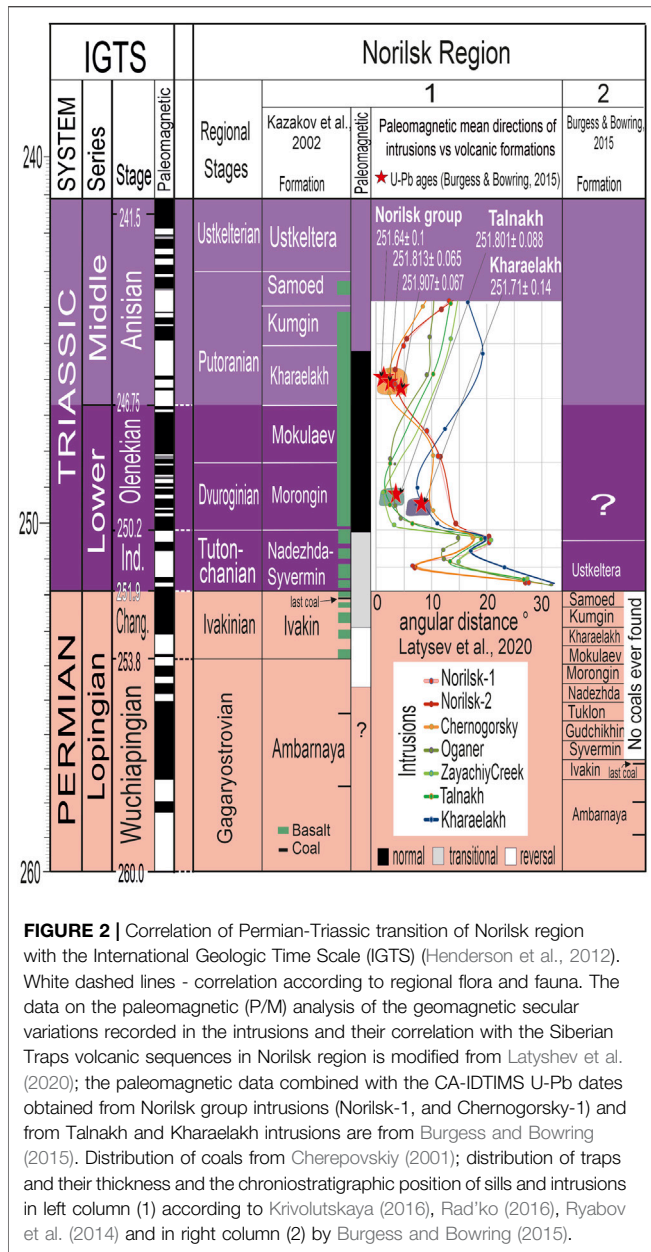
IGTS | Norilsk Region

SYSTEM | Series | Stage | Paleomagnetic | Regional Stages | 1 | 2

Kazakov et al. 2002 Formation | Paleomagnetic | Paleomagnetic mean directions of intrusions vs volcanic formations ★ U-Pb ages (Burgess & Bowring, 2015) | Burgess & Bowring, 2015 Formation

240

TRIASSIC Middle Anisian
241.5
Ustkelterian Ustkeltera
Samoed
Kumgin
Putoranian Kharaelakh
246.75
Lower Olenekian
Mokulaev
Dvuroginian Morongin
250
250.2
Ind.
Tutonchanian Nadezhda-Syvermin
251.9
Chang.
PERMIAN Lopingian Wuchiapingian
253.8
Ivakinian Ivakin last coal
Gagaryostrovian Ambarnaya
260
260.0

Norilsk group 251.64± 0.1 251.813± 0.065 251.907± 0.067
Talnakh 251.801± 0.088
Kharaelakh 251.71± 0.14

0 10 20 30
angular distance °
Latysev et al., 2020

Intrusions
Norilsk-1
Norilsk-2
Chernogorsky
Oganer
ZayachiyCreek
Talnakh
Kharaelakh

?
Basalt
Coal
normal transitional reversal

?
Ustkeltera
Samoed
Kumgin
Kharaelakh
Mokulaev
Morongin
Nadezhda
Tuklon
Gudchikhin
Syvermin
Ivakin last coal
Ambarnaya
No coals ever found

FIGURE 2 | Correlation of Permian-Triassic transition of Norilsk region with the International Geologic Time Scale (IGTS) (Henderson et al., 2012). White dashed lines - correlation according to regional flora and fauna. The data on the paleomagnetic (P/M) analysis of the geomagnetic secular variations recorded in the intrusions and their correlation with the Siberian Traps volcanic sequences in Norilsk region is modified from Latyshev et al. (2020); the paleomagnetic data combined with the CA-IDTIMS U-Pb dates obtained from Norilsk group intrusions (Norilsk-1, and Chernogorsky-1) and from Talnakh and Kharaelakh intrusions are from Burgess and Bowring (2015). Distribution of coals from Cherepovskiy (2001); distribution of traps and their thickness and the chroniostratigraphic position of sills and intrusions in left column (1) according to Krivolutskaya (2016), Rad'ko (2016), Ryabov et al. (2014) and in right column (2) by Burgess and Bowring (2015).